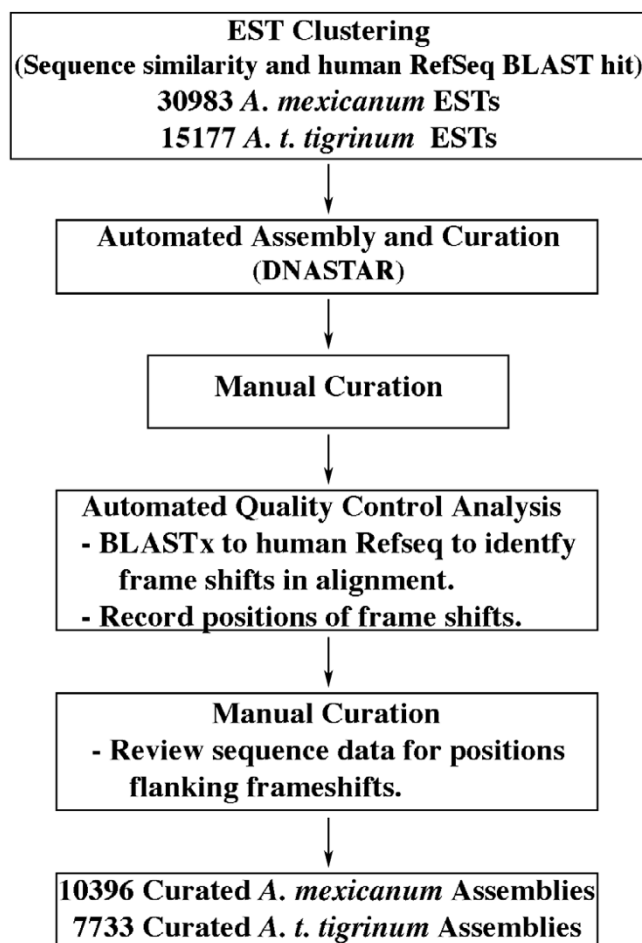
EST Clustering
(Sequence similarity and human RefSeq BLAST hit)
30983 A. mexicanum ESTs
15177 A. t. tigrinum ESTs

Automated Assembly and Curation
(DNASTAR)

Manual Curation

Automated Quality Control Analysis
- BLASTx to human Refseq to identfy frame shifts in alignment.
- Record positions of frame shifts.

Manual Curation
- Review sequence data for positions flanking frameshifts.

10396 Curated A. mexicanum Assemblies
7733 Curated A. t. tigrinum Assemblies